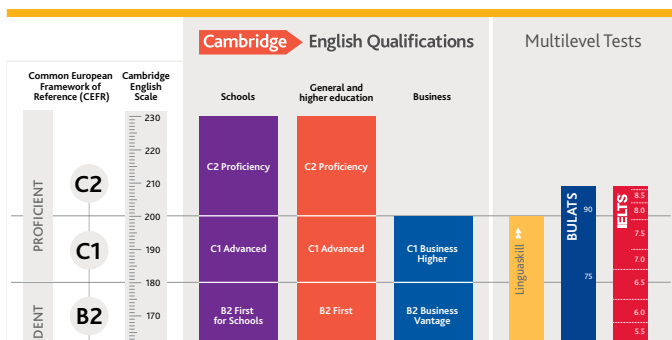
Cambridge English Qualifications

Multilevel Tests

Common European Framework of Reference (CEFR)

Cambridge English Scale

Schools

General and higher education

Business

PROFICIENT

C2

C1

DENT

B2

230
220
210
200
190
180
170

C2 Proficiency

C2 Proficiency

C1 Advanced

C1 Advanced

C1 Business Higher

B2 First for Schools

B2 First

B2 Business Vantage

Linguaskill

BULATS

90

75

IELTS

8.5
8.0
7.5
7.0
6.5
6.0
5.5